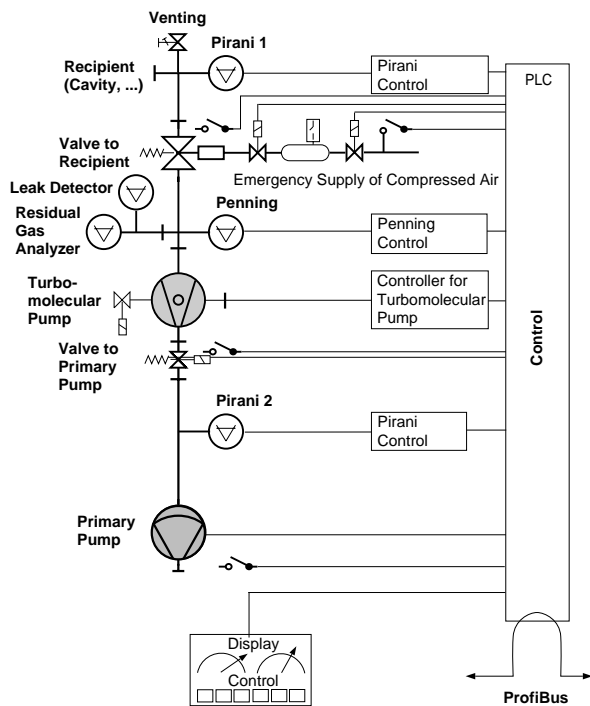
Venting

Pirani 1

Recipient (Cavity, ...)

Pirani Control

PLC

Valve to Recipient

Emergency Supply of Compressed Air

Leak Detector

Residual Gas Analyzer

Penning

Penning Control

Turbomolecular Pump

Controller for Turbomolecular Pump

Control

Valve to Primary Pump

Pirani 2

Pirani Control

Primary Pump

Display

Control

ProfiBus